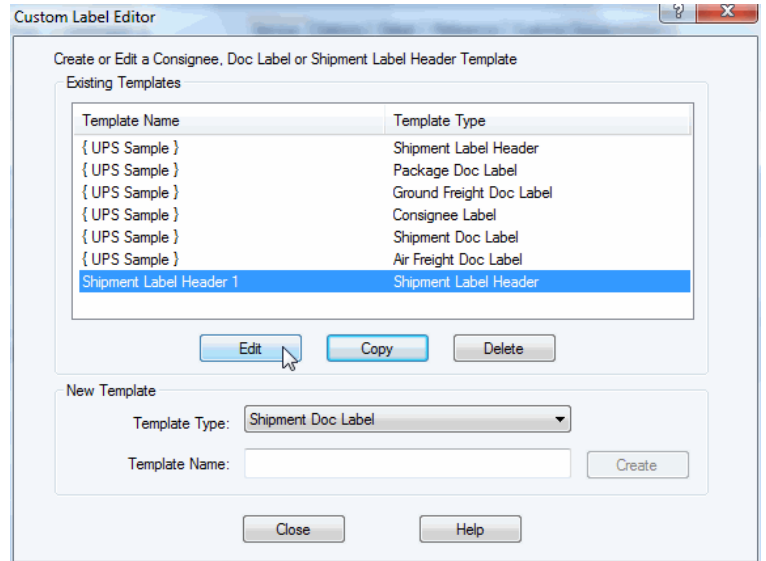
Custom Label Editor

?

X

Create or Edit a Consignee, Doc Label or Shipment Label Header Template

Existing Templates

| Template Name | Template Type |
|---|---|
| { UPS Sample } | Shipment Label Header |
| { UPS Sample } | Package Doc Label |
| { UPS Sample } | Ground Freight Doc Label |
| { UPS Sample } | Consignee Label |
| { UPS Sample } | Shipment Doc Label |
| { UPS Sample } | Air Freight Doc Label |
| Shipment Label Header 1 | Shipment Label Header |

Edit

Copy

Delete

New Template

Template Type: Shipment Doc Label

Template Name:

Create

Close

Help